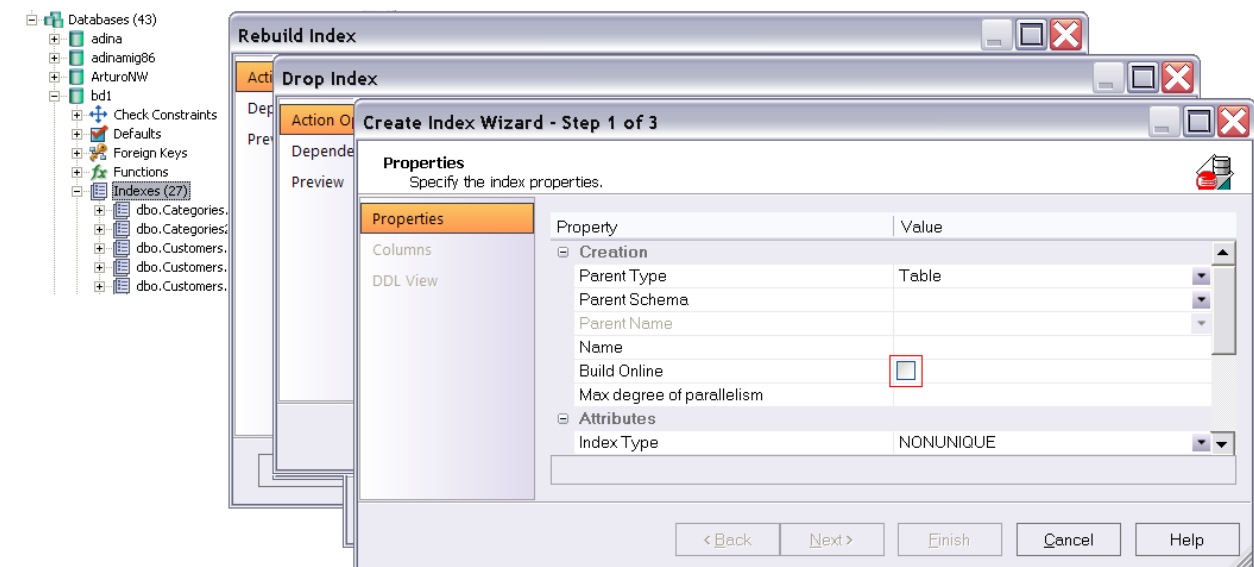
Databases (43)
adina
adinamig86
ArturoNW
bd1
Check Constraints
Defaults
Foreign Keys
Functions
Indexes (27)
dbo.Categories.
dbo.Categories2
dbo.Customers.
dbo.Customers.
dbo.Customers.

Rebuild Index
Acti
Dep
Prev

Drop Index
Action O
Depende
Preview

Create Index Wizard - Step 1 of 3
Properties
Specify the index properties.

Properties
Columns
DDL View

| Property | Value |
|---|---|
| ⊟ Creation | |
| Parent Type | Table |
| Parent Schema | |
| Parent Name | |
| Name | |
| Build Online | |
| Max degree of parallelism | |
| ⊟ Attributes | |
| Index Type | NONUNIQUE |

< Back
Next >
Finish
Cancel
Help